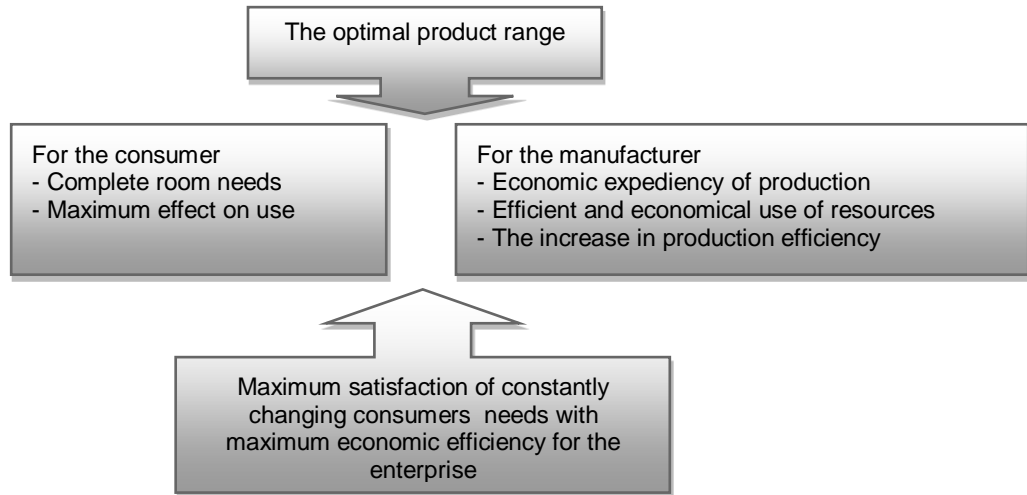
The optimal product range

For the consumer
- Complete room needs
- Maximum effect on use

For the manufacturer
- Economic expediency of production
- Efficient and economical use of resources
- The increase in production efficiency

Maximum satisfaction of constantly changing consumers needs with maximum economic efficiency for the enterprise